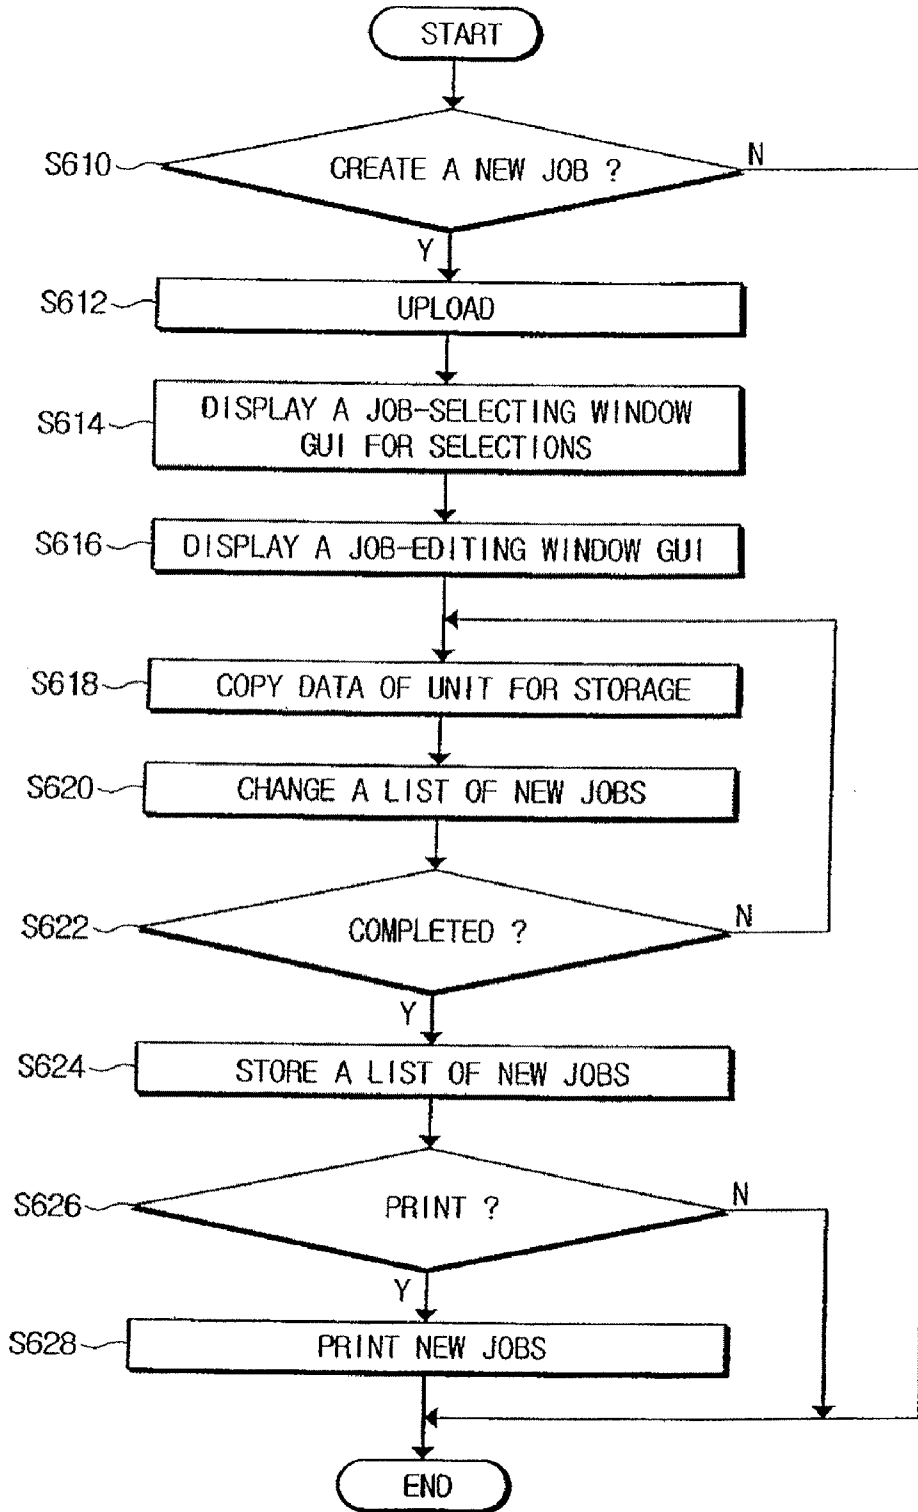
START

S610 CREATE A NEW JOB ?

N

Y

S612 UPLOAD

S614 DISPLAY A JOB-SELECTING WINDOW GUI FOR SELECTIONS

S616 DISPLAY A JOB-EDITING WINDOW GUI

S618 COPY DATA OF UNIT FOR STORAGE

S620 CHANGE A LIST OF NEW JOBS

S622 COMPLETED ?

N

Y

S624 STORE A LIST OF NEW JOBS

S626 PRINT ?

N

Y

S628 PRINT NEW JOBS

END